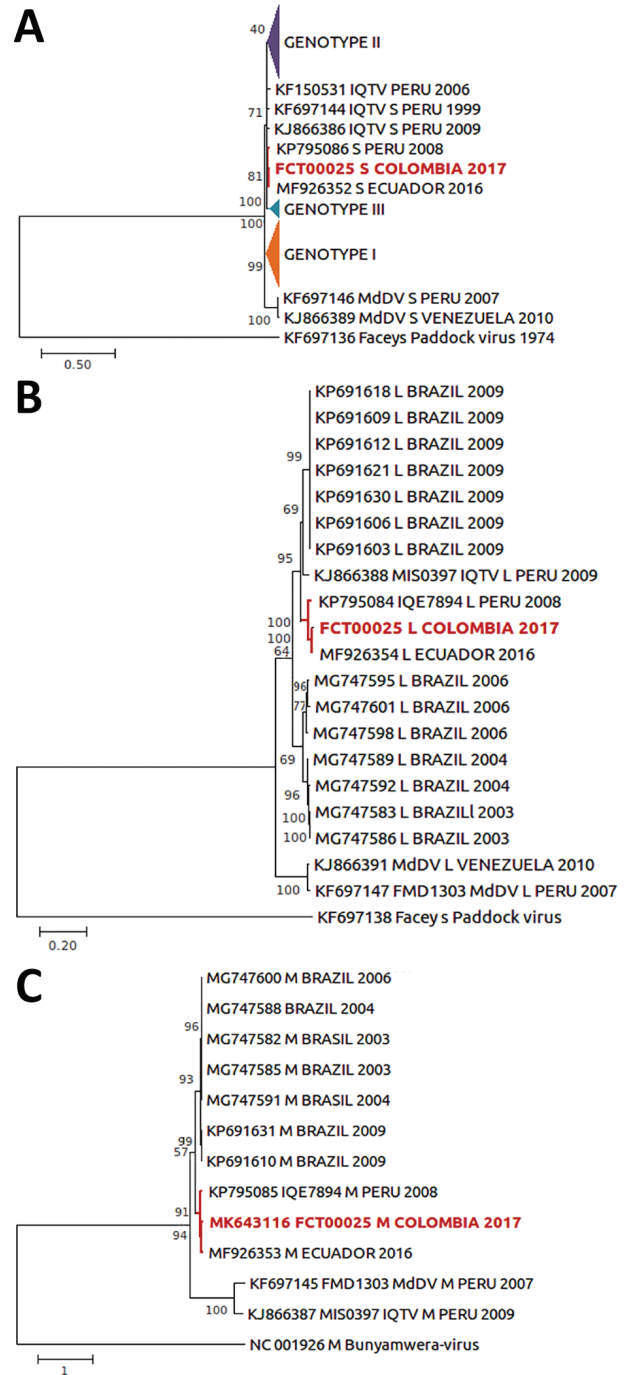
A

40
GENOTYPE II
KF150531 IQTV PERU 2006
71
KF697144 IQTV S PERU 1999
KJ866386 IQTV S PERU 2009
KP795086 S PERU 2008
81
FCT00025 S COLOMBIA 2017
MF926352 S ECUADOR 2016
100
GENOTYPE III
100
99
GENOTYPE I
KF697146 MdDV S PERU 2007
100
KJ866389 MdDV S VENEZUELA 2010
KF697136 Faceys Paddock virus 1974
0.50

B

KP691618 L BRAZIL 2009
KP691609 L BRAZIL 2009
99
KP691612 L BRAZIL 2009
KP691621 L BRAZIL 2009
69
KP691630 L BRAZIL 2009
KP691606 L BRAZIL 2009
95
KP691603 L BRAZIL 2009
KJ866388 MIS0397 IQTV L PERU 2009
100
KP795084 IQE7894 L PERU 2008
100
FCT00025 L COLOMBIA 2017
64
MF926354 L ECUADOR 2016
96
MG747595 L BRAZIL 2006
77
MG747601 L BRAZIL 2006
MG747598 L BRAZIL 2006
69
MG747589 L BRAZIL 2004
96
MG747592 L BRAZIL 2004
100
MG747583 L BRAZILl 2003
100
MG747586 L BRAZIL 2003
KJ866391 MdDV L VENEZUELA 2010
100
KF697147 FMD1303 MdDV L PERU 2007
KF697138 Facey s Paddock virus
0.20

C

MG747600 M BRAZIL 2006
MG747588 BRAZIL 2004
96
MG747582 M BRASIL 2003
93
MG747585 M BRAZIL 2003
MG747591 M BRASIL 2004
99
KP691631 M BRAZIL 2009
57
KP691610 M BRAZIL 2009
KP795085 IQE7894 M PERU 2008
91
MK643116 FCT00025 M COLOMBIA 2017
94
MF926353 M ECUADOR 2016
KF697145 FMD1303 MdDV M PERU 2007
100
KJ866387 MIS0397 IQTV M PERU 2009
NC 001926 M Bunyamwera-virus
1